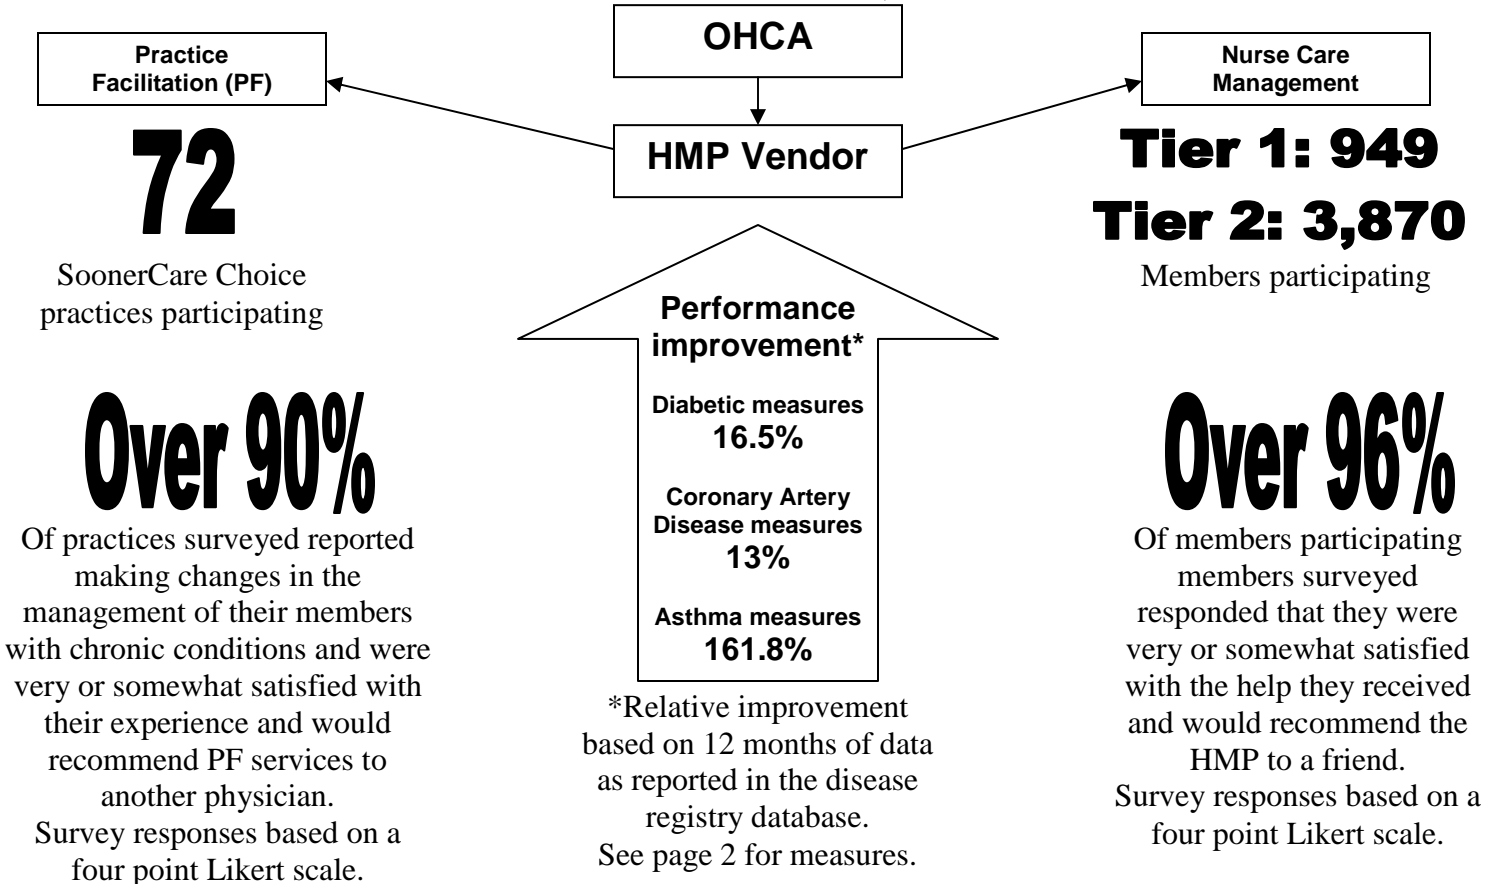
OHCA

Practice Facilitation (PF)

HMP Vendor

Nurse Care Management

72

SoonerCare Choice practices participating

Tier 1: 949

Tier 2: 3,870

Members participating

Performance improvement*

Diabetic measures
16.5%

Coronary Artery Disease measures
13%

Asthma measures
161.8%

*Relative improvement based on 12 months of data as reported in the disease registry database.
See page 2 for measures.

Over 90%

Of practices surveyed reported making changes in the management of their members with chronic conditions and were very or somewhat satisfied with their experience and would recommend PF services to another physician.
Survey responses based on a four point Likert scale.

Over 96%

Of members participating members surveyed responded that they were very or somewhat satisfied with the help they received and would recommend the HMP to a friend.
Survey responses based on a four point Likert scale.